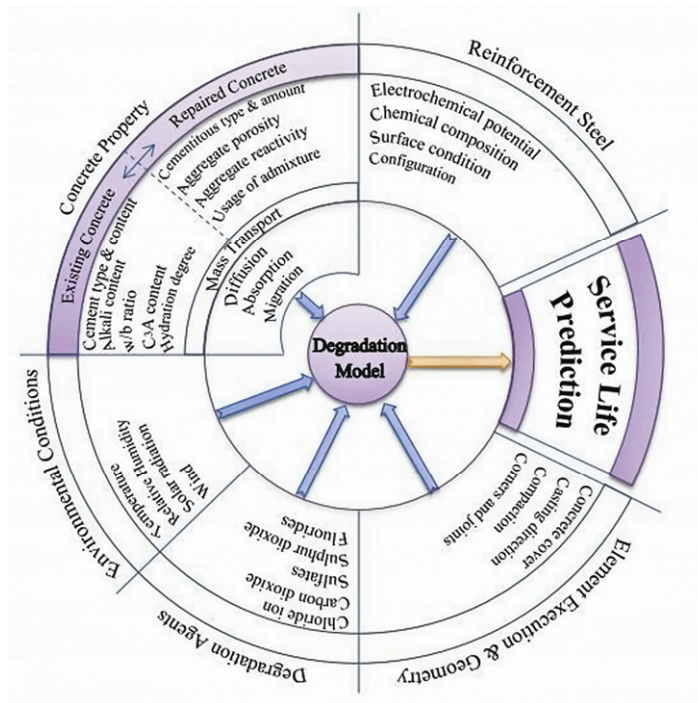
Concrete Property

Repaired Concrete

Cementitous type & amount
Aggregate porosity
Aggregate reactivity
Usage of admixture

Existing Concrete

Cement type & content
Alkali content
w/b ratio
C3A content
Hydration degree

Mass Transport
Diffusion
Absorption
Migration

Reinforcement Steel

Electrochemical potential
Chemical composition
Surface condition
Configuration

Degradation Model

Service Life Prediction

Environmental Conditions

Temperature
Relative Humidity
Solar radiation
Wind

Degradation Agents

Chloride ion
Carbon dioxide
Sulfates
Sulphur dioxide
Fluorides

Element Execution & Geometry

Concrete cover
Casting direction
Compaction
Corners and joints